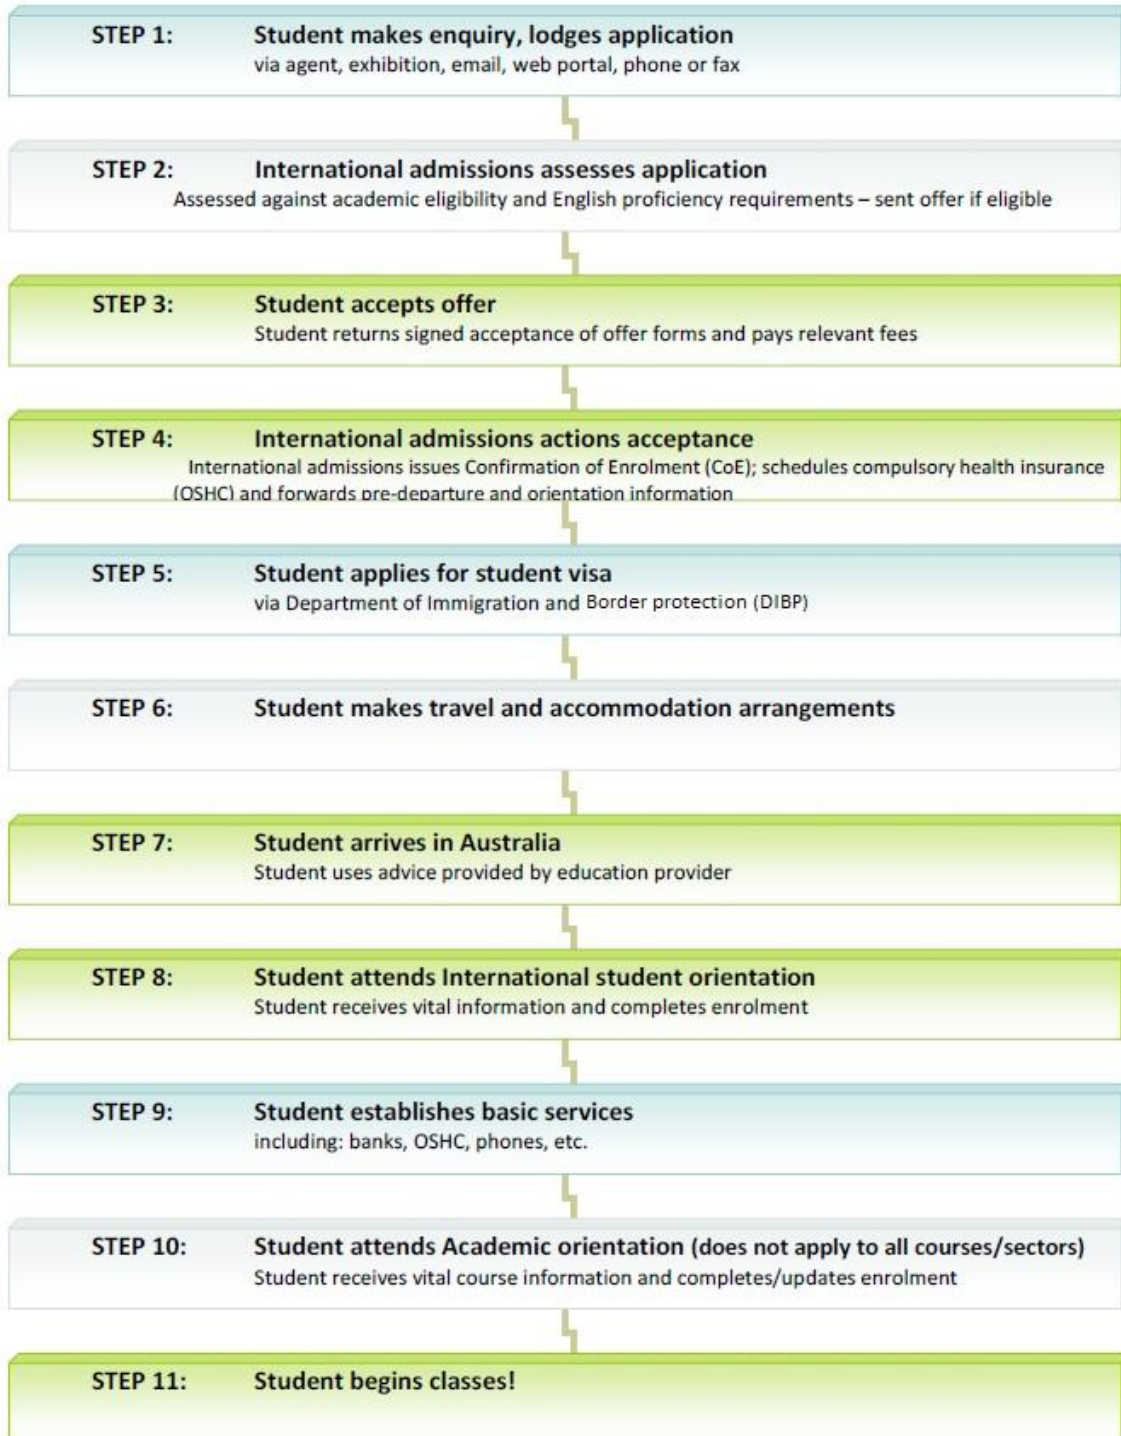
STEP 1: Student makes enquiry, lodges application
via agent, exhibition, email, web portal, phone or fax

STEP 2: International admissions assesses application
Assessed against academic eligibility and English proficiency requirements – sent offer if eligible

STEP 3: Student accepts offer
Student returns signed acceptance of offer forms and pays relevant fees

STEP 4: International admissions actions acceptance
International admissions issues Confirmation of Enrolment (CoE); schedules compulsory health insurance (OSHC) and forwards pre-departure and orientation information

STEP 5: Student applies for student visa
via Department of Immigration and Border protection (DIBP)

STEP 6: Student makes travel and accommodation arrangements

STEP 7: Student arrives in Australia
Student uses advice provided by education provider

STEP 8: Student attends International student orientation
Student receives vital information and completes enrolment

STEP 9: Student establishes basic services
including: banks, OSHC, phones, etc.

STEP 10: Student attends Academic orientation (does not apply to all courses/sectors)
Student receives vital course information and completes/updates enrolment

STEP 11: Student begins classes!